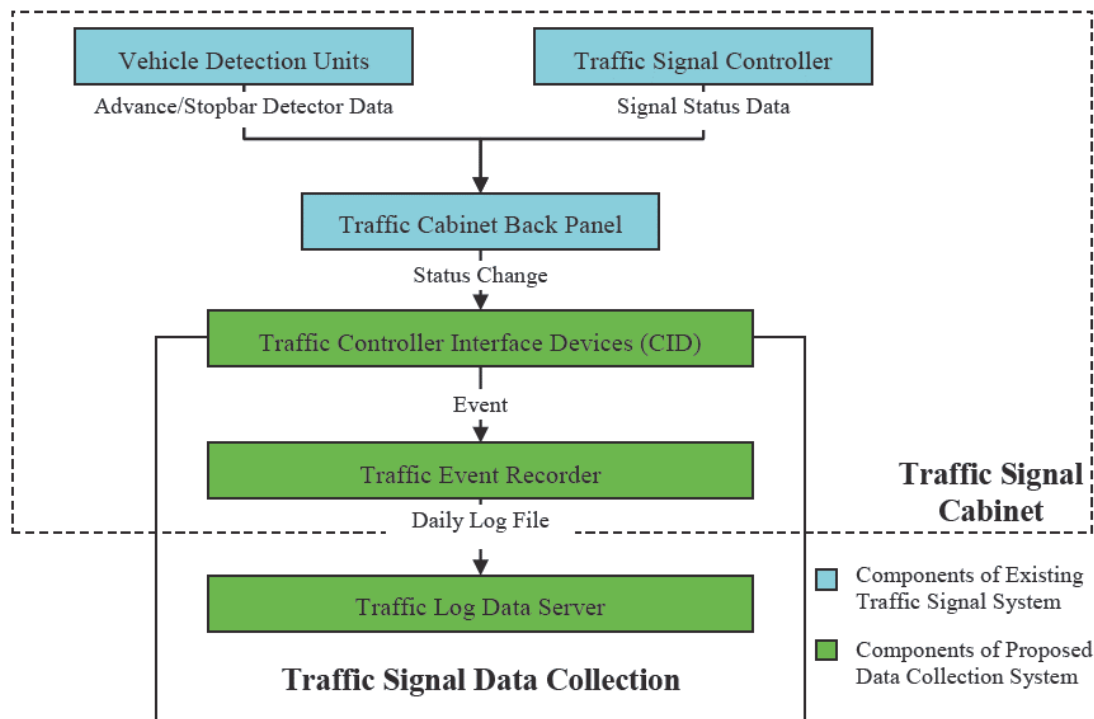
Vehicle Detection Units

Traffic Signal Controller

Advance/Stopbar Detector Data

Signal Status Data

Traffic Cabinet Back Panel

Status Change

Traffic Controller Interface Devices (CID)

Event

Traffic Event Recorder

Traffic Signal Cabinet

Daily Log File

Traffic Log Data Server

Components of Existing Traffic Signal System

Components of Proposed Data Collection System

Traffic Signal Data Collection